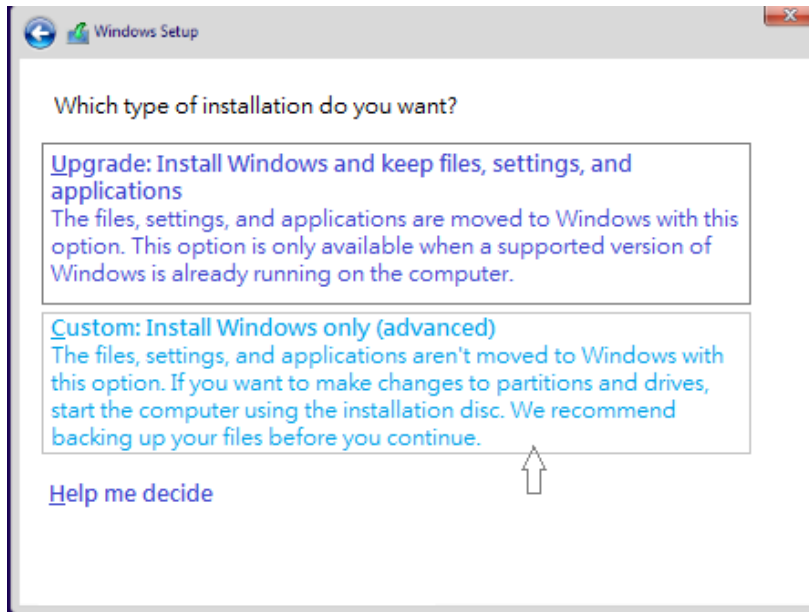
Windows Setup

Which type of installation do you want?

Upgrade: Install Windows and keep files, settings, and applications
The files, settings, and applications are moved to Windows with this option. This option is only available when a supported version of Windows is already running on the computer.

Custom: Install Windows only (advanced)
The files, settings, and applications aren't moved to Windows with this option. If you want to make changes to partitions and drives, start the computer using the installation disc. We recommend backing up your files before you continue.

Help me decide